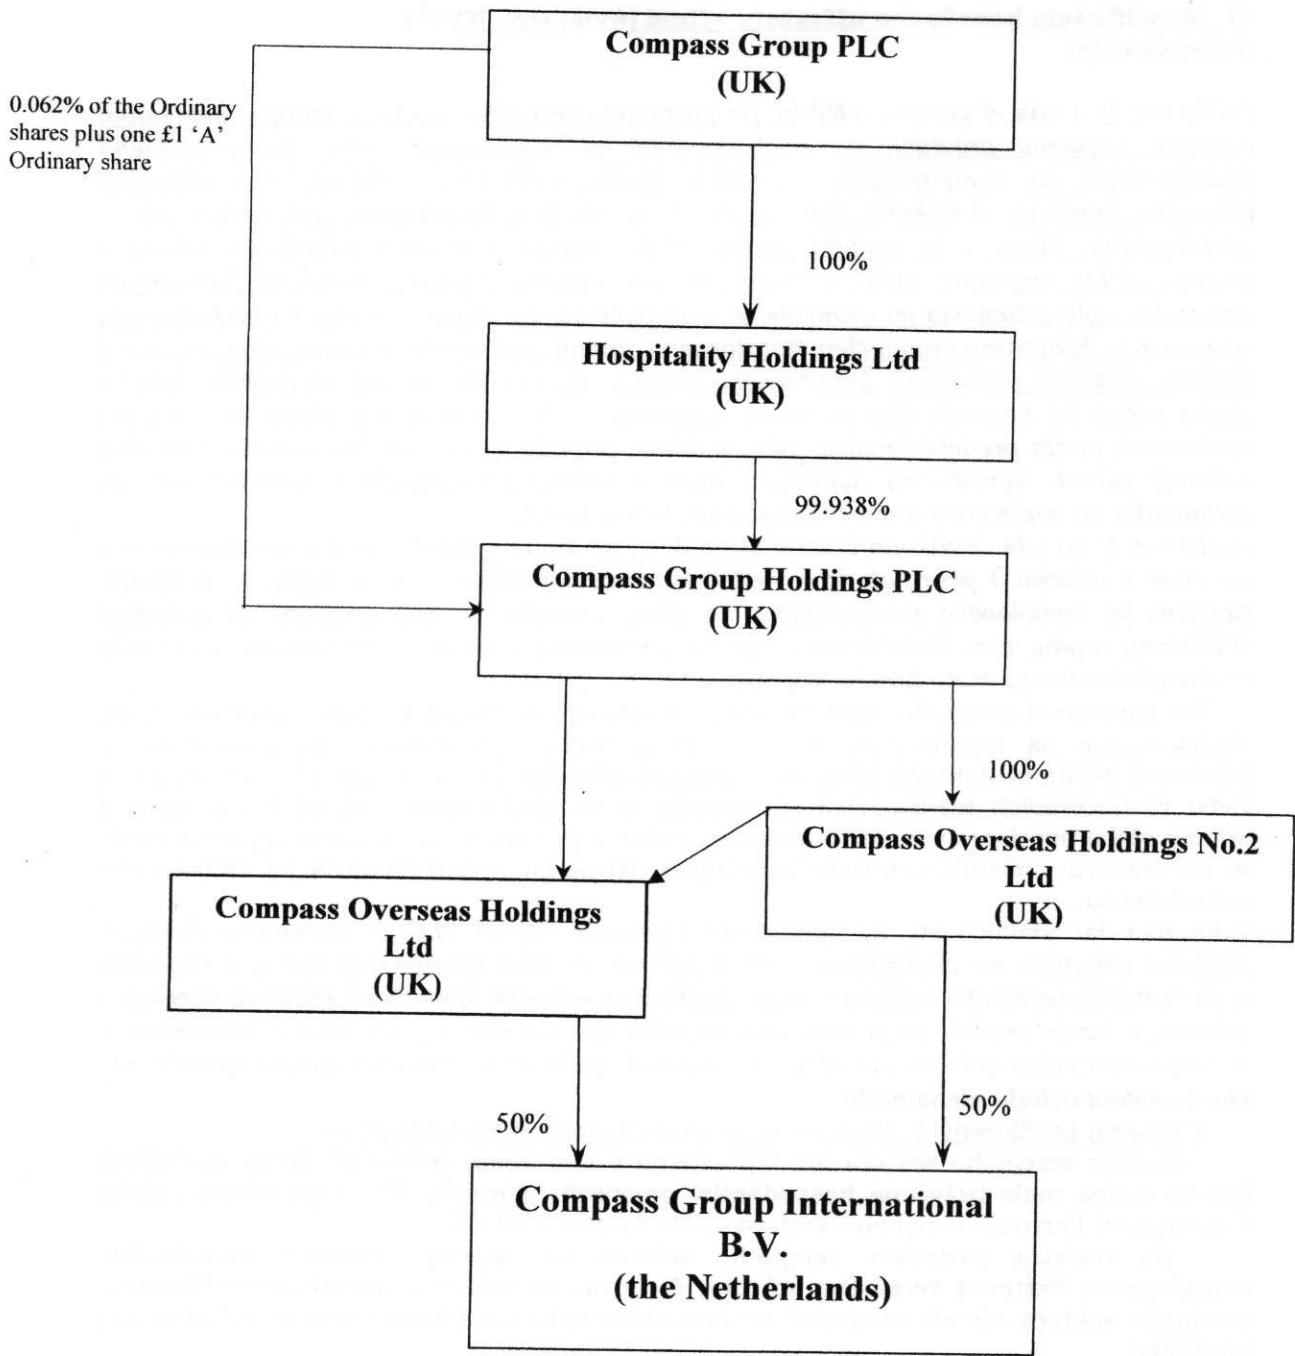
Compass Group PLC
(UK)

0.062% of the Ordinary shares plus one £1 'A' Ordinary share

100%

Hospitality Holdings Ltd
(UK)

99.938%

Compass Group Holdings PLC
(UK)

100%

Compass Overseas Holdings No.2 Ltd
(UK)

Compass Overseas Holdings Ltd
(UK)

50%

50%

Compass Group International B.V.
(the Netherlands)